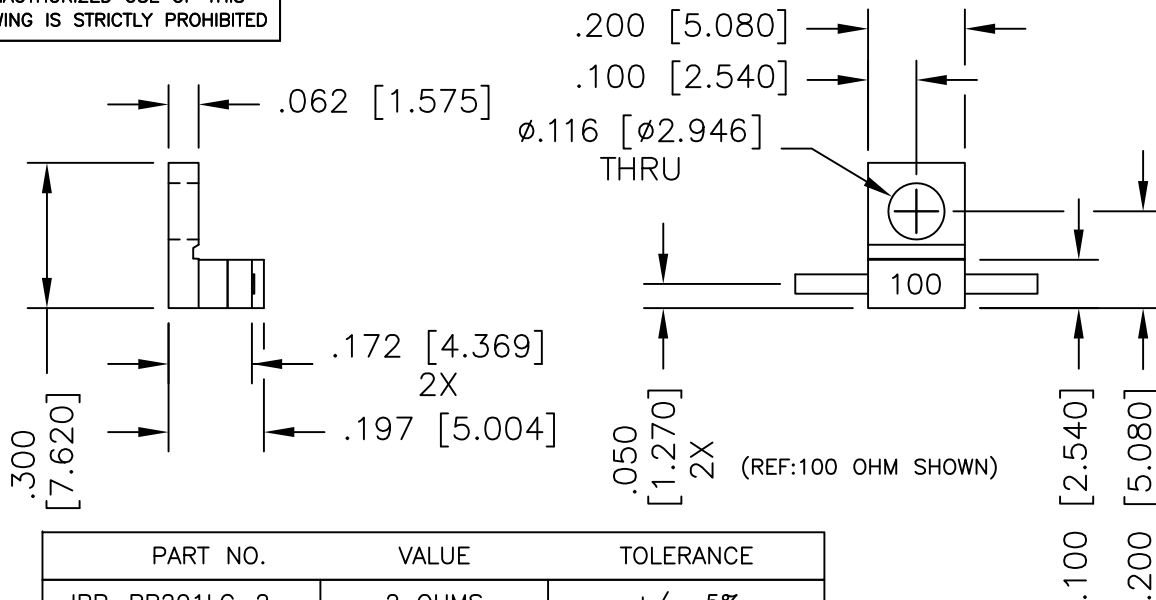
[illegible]AUTHORIZED USE OF THIS
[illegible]WING IS STRICTLY PROHIBITED

.062 [1.575]

.200 [5.080]
.100 [2.540]
ø.116 [ø2.946]
THRU

100

.172 [4.369]
2X
.197 [5.004]

.300
[7.620]

.050
[1.270]
2X

(REF:100 OHM SHOWN)

.100 [2.540]
.200 [5.080]

| PART NO. | VALUE | TOLERANCE |
|---|---|---|
| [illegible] | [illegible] | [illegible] |